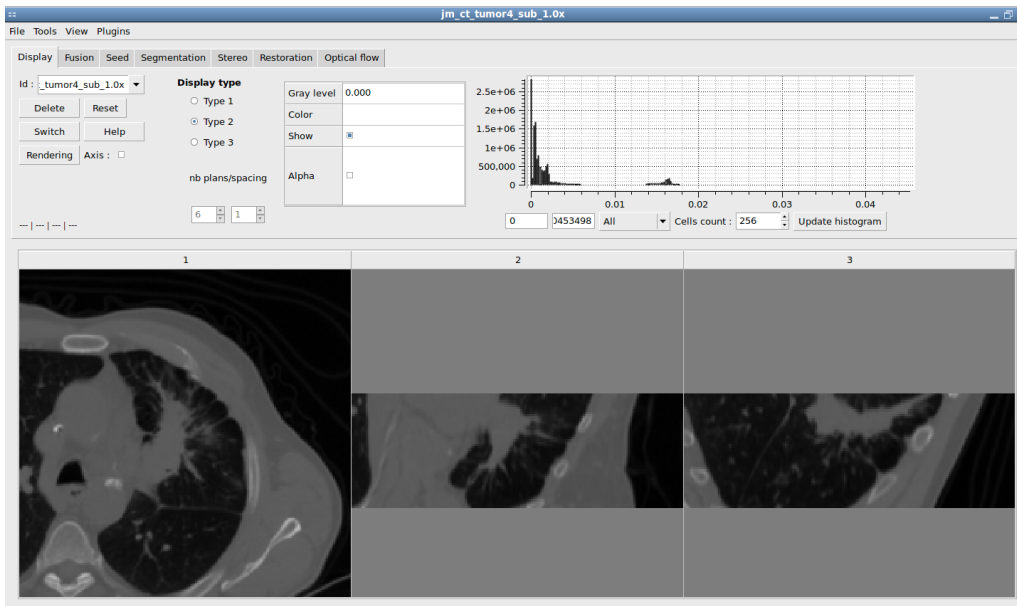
jm_ct_tumor4_sub_1.0x

File Tools View Plugins

Display Fusion Seed Segmentation Stereo Restoration Optical flow

Id : _tumor4_sub_1.0x

Delete Reset

Switch Help

Rendering Axis :

--- | --- | --- | ---

Display type

Type 1

Type 2

Type 3

nb plans/spacing

6 1

| Gray level | 0.000 |
|---|---|
| Color | |
| Show | |
| Alpha | |

2.5e+06
2e+06
1.5e+06
1e+06
500,000
0

0 0.01 0.02 0.03 0.04

0 0453498 All Cells count : 256 Update histogram

1 2 3